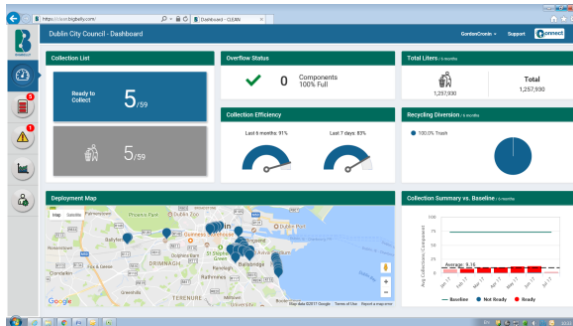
https://live.bigbelly.com/
Dashboard - CLEAN

Dublin City Council - Dashboard

GordonCronin
Support
connect

Collection List

Ready to Collect
5/59

5/59

Overflow Status

0 Components 100% Full

Total Liters | 6 months

1,257,930

Total
1,257,930

Collection Efficiency

Last 6 months: 91%
Last 7 days: 83%

Recycling Diversion | 6 months

100.0% Trash

Deployment Map

Map Satellite

Phoenix Park

DRIMNAGH

TERENURE

Google

Map data ©2017 Google Terms of Use Report a map error

Collection Summary vs. Baseline | 6 months

Average: 5.16

Avg Collections / Component

— Baseline ■ Not Ready ■ Ready